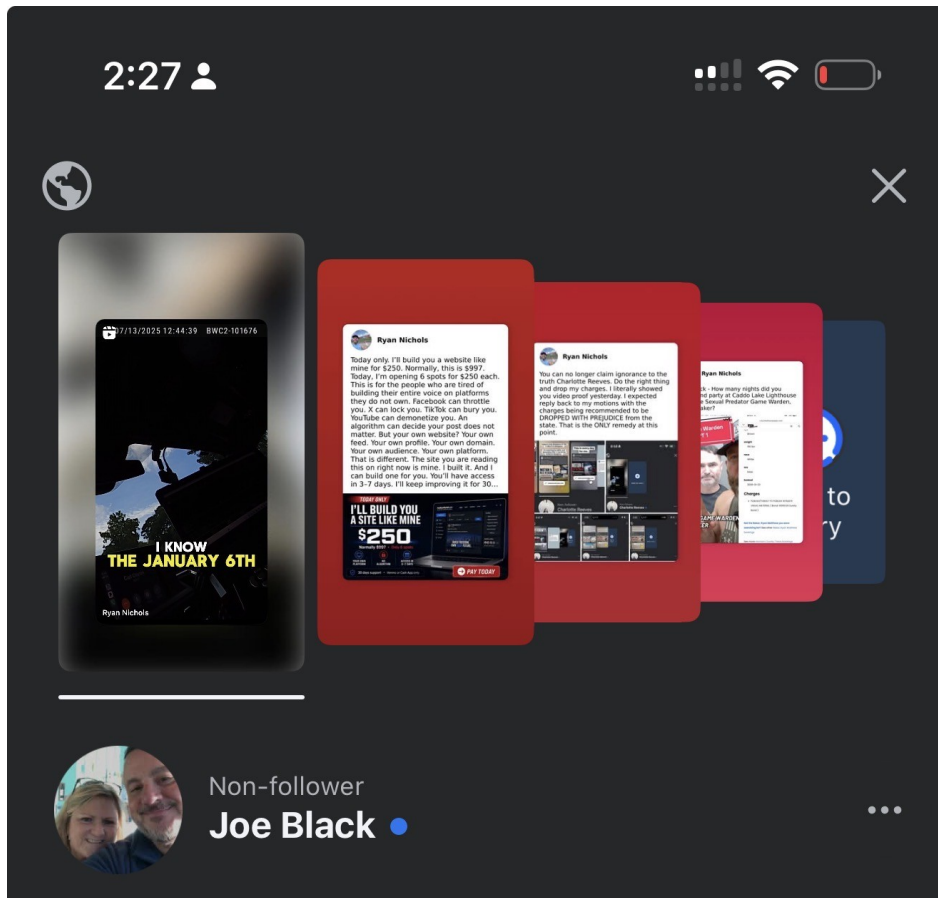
2:27

07/13/2025 12:44:39 BWC2-101676

I KNOW THE JANUARY 6TH

Ryan Nichols

Ryan Nichols

Today only. I'll build you a website like mine for $250. Normally, this is $997. Today, I'm opening 6 spots for $250 each. This is for the people who are tired of building their entire voice on platforms they do not own. Facebook can throttle you. X can lock you. TikTok can bury you. YouTube can demonetize you. An algorithm can decide your post does not matter. But your own website? Your own feed. Your own profile. Your own domain. Your own audience. Your own platform. That is different. The site you are reading this on right now is mine. I built it. And I can build one for you. You'll have access in 3-7 days. I'll keep improving it for 30...

TODAY ONLY

I'LL BUILD YOU A SITE LIKE MINE

$250

PAY TODAY

Ryan Nichols

You can no longer claim ignorance to the truth Charlotte Reeves. Do the right thing and drop my charges. I literally showed you video proof yesterday. I expected reply back to my motions with the charges being recommended to be DROPPED WITH PREJUDICE from the state. That is the ONLY remedy at this point.

Charlotte Reeves

Ryan Nichols

k - How many nights did you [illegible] party at Caddo Lake Lighthouse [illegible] Sexual Predator Game Warden, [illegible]aker?

Charges

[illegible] to
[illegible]ry

Non-follower
Joe Black